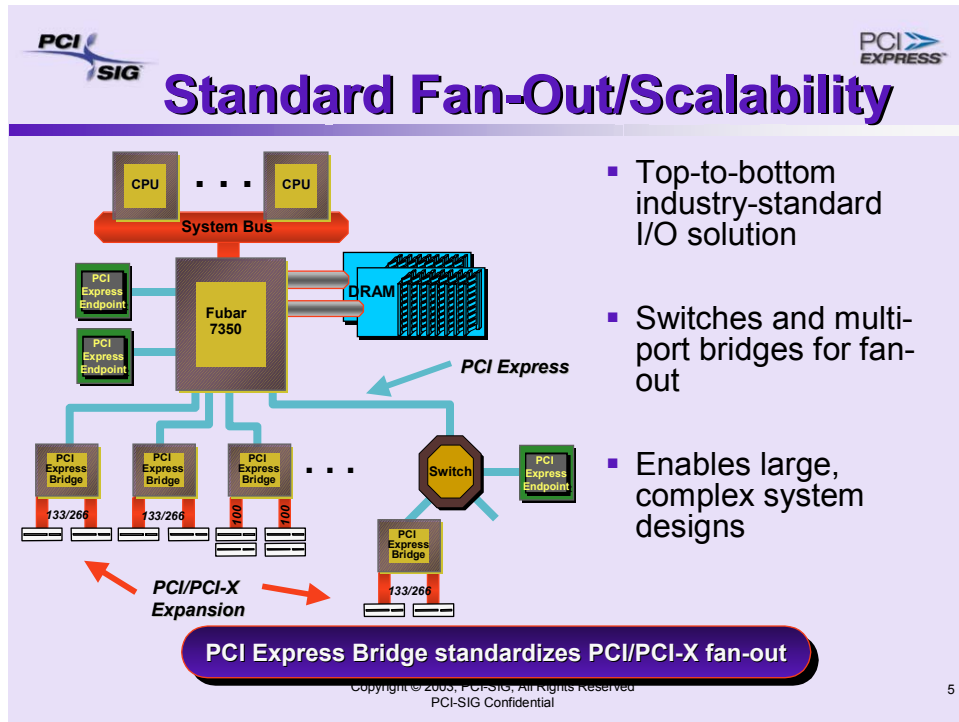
PCI SIG

PCI EXPRESS

Standard Fan-Out/Scalability

CPU . . . CPU

System Bus

PCI Express Endpoint

PCI Express Endpoint

Fubar 7350

DRAM

PCI Express

PCI Express Bridge

133/266

PCI Express Bridge

133/266

PCI Express Bridge

100 100

. . .

Switch

PCI Express Endpoint

PCI Express Bridge

133/266

PCI/PCI-X Expansion

- Top-to-bottom industry-standard I/O solution

- Switches and multi-port bridges for fan-out

- Enables large, complex system designs

PCI Express Bridge standardizes PCI/PCI-X fan-out

Copyright © 2003, PCI-SIG, All Rights Reserved
PCI-SIG Confidential

5